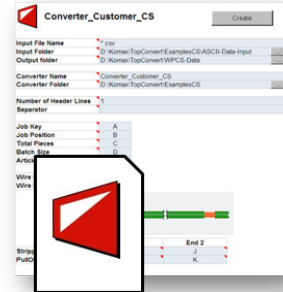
Converter_Customer_CS
Create
Input File Name
*.csv
Input Folder
D:\Komax\TopConvert\ExamplesCS\ASCII-Data-Input
Output folder
D:\Komax\TopConvert\WPCS-Data
Converter Name
Converter_Customer_CS
Converter Folder
D:\Komax\TopConvert\ExamplesCS
Number of Header Lines
1
Seperator
Job Key
A
Job Position
B
Total Pieces
C
Batch Size
D
Artic
Wire
Wire
End 2
Stripp
J
PullO
K